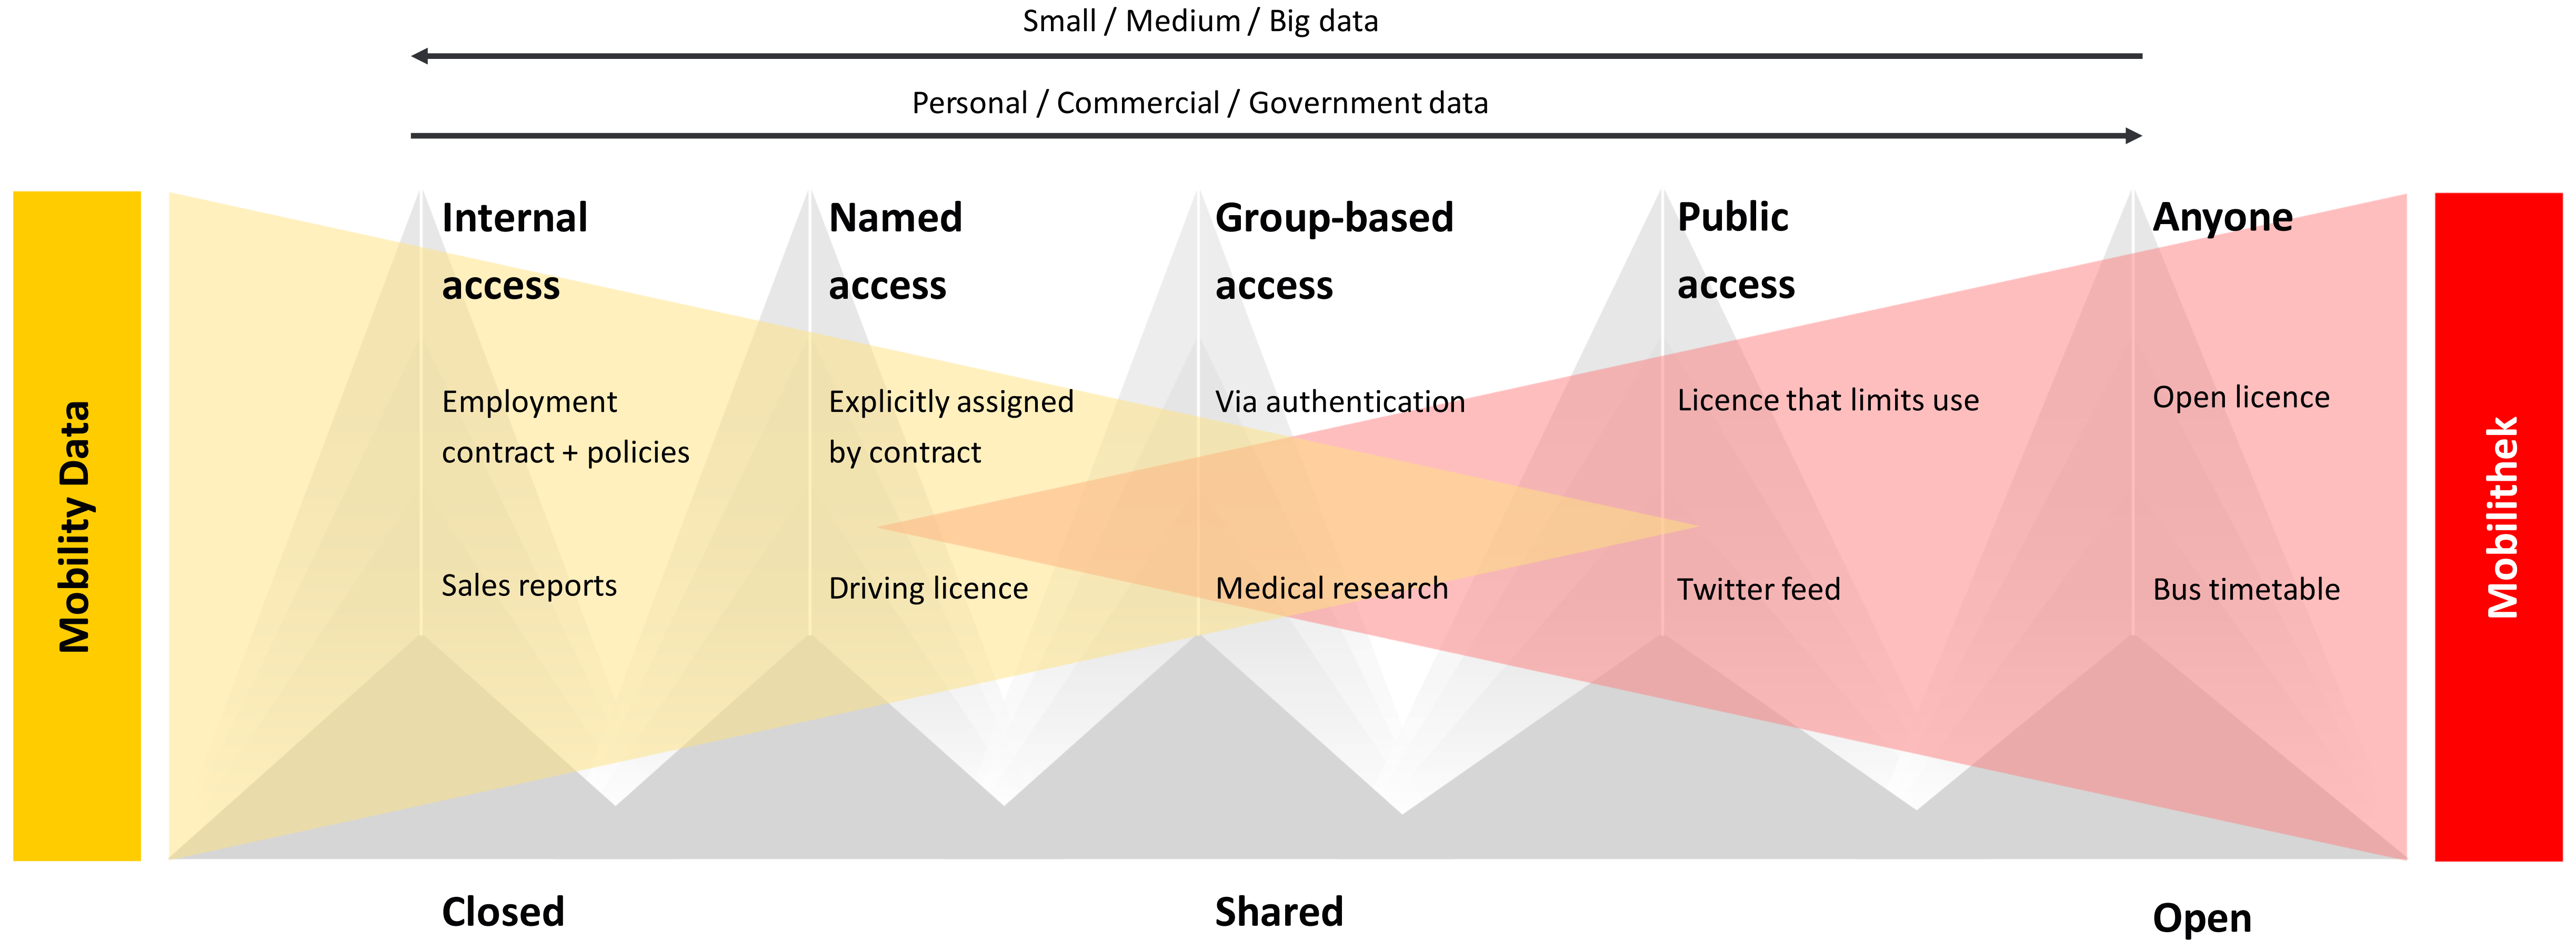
Small / Medium / Big data

Personal / Commercial / Government data

Mobility Data

Internal access

Employment contract + policies

Sales reports

Named access

Explicitly assigned by contract

Driving licence

Group-based access

Via authentication

Medical research

Public access

Licence that limits use

Twitter feed

Anyone

Open licence

Bus timetable

Mobilithek

Closed

Shared

Open